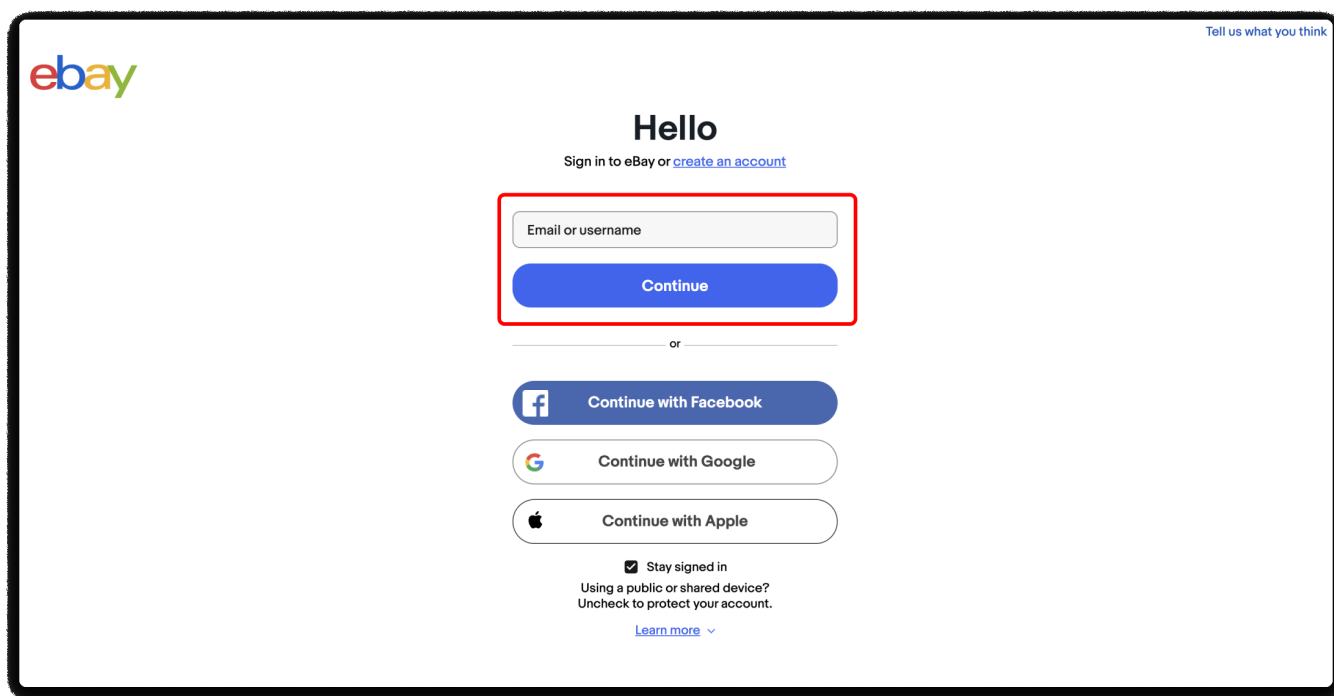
Tell us what you think

ebay

Hello

Sign in to eBay or create an account

Email or username

Continue

or

Continue with Facebook

Continue with Google

Continue with Apple

Stay signed in

Using a public or shared device?
Uncheck to protect your account.

Learn more